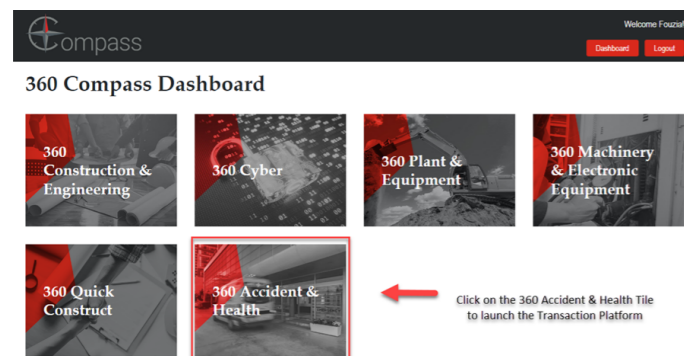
Compass

Welcome Fouzia

Dashboard

Logout

360 Compass Dashboard

360 Construction & Engineering

360 Cyber

360 Plant & Equipment

360 Machinery & Electronic Equipment

360 Quick Construct

360 Accident & Health

Click on the 360 Accident & Health Tile to launch the Transaction Platform